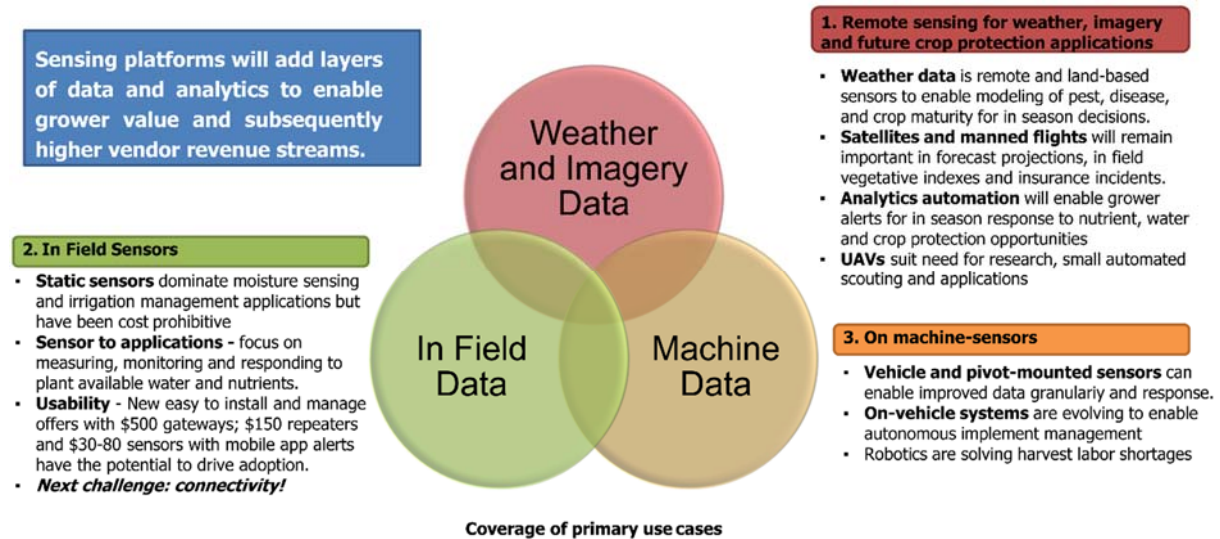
Sensing platforms will add layers of data and analytics to enable grower value and subsequently higher vendor revenue streams.

1. Remote sensing for weather, imagery and future crop protection applications

- **Weather data** is remote and land-based sensors to enable modeling of pest, disease, and crop maturity for in season decisions.
- **Satellites and manned flights** will remain important in forecast projections, in field vegetative indexes and insurance incidents.
- **Analytics automation** will enable grower alerts for in season response to nutrient, water and crop protection opportunities
- **UAVs** suit need for research, small automated scouting and applications

Weather and Imagery Data

In Field Data

Machine Data

2. In Field Sensors

- **Static sensors** dominate moisture sensing and irrigation management applications but have been cost prohibitive
- **Sensor to applications -** focus on measuring, monitoring and responding to plant available water and nutrients.
- **Usability** - New easy to install and manage offers with \$500 gateways; \$150 repeaters and \$30-80 sensors with mobile app alerts have the potential to drive adoption.
- ***Next challenge: connectivity!***

3. On machine-sensors

- **Vehicle and pivot-mounted sensors** can enable improved data granulariy and response.
- **On-vehicle systems** are evolving to enable autonomous implement management
- Robotics are solving harvest labor shortages

Coverage of primary use cases